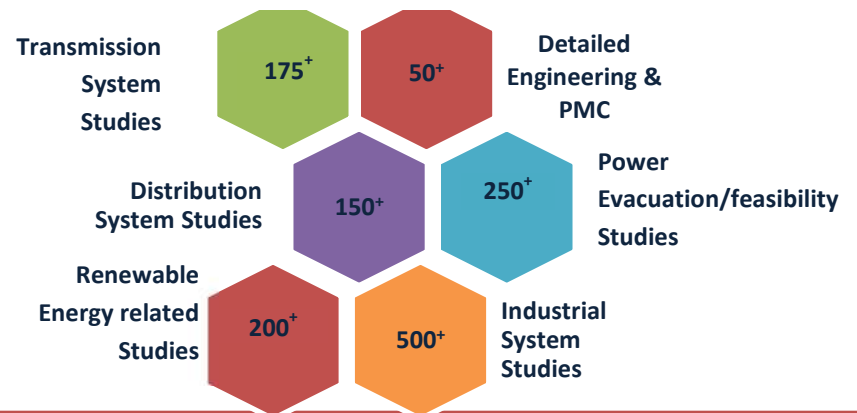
Transmission System Studies

$175^{+}$

$50^{+}$

Detailed Engineering & PMC

Distribution System Studies

$150^{+}$

$250^{+}$

Power Evacuation/feasibility Studies

Renewable Energy related Studies

$200^{+}$

$500^{+}$

Industrial System Studies